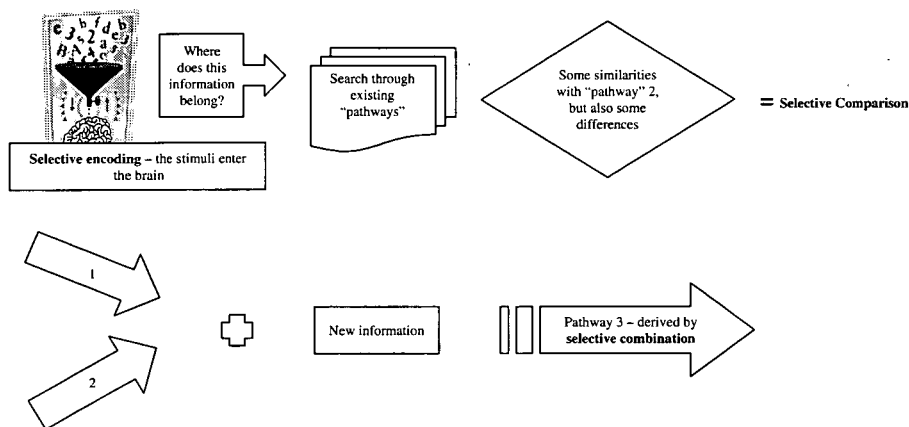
c 3 b f d b
A 2 e
Selective encoding – the stimuli enter the brain

Where does this information belong?

Search through existing "pathways"

Some similarities with "pathway" 2, but also some differences

= Selective Comparison

1

2

New information

Pathway 3 – derived by selective combination